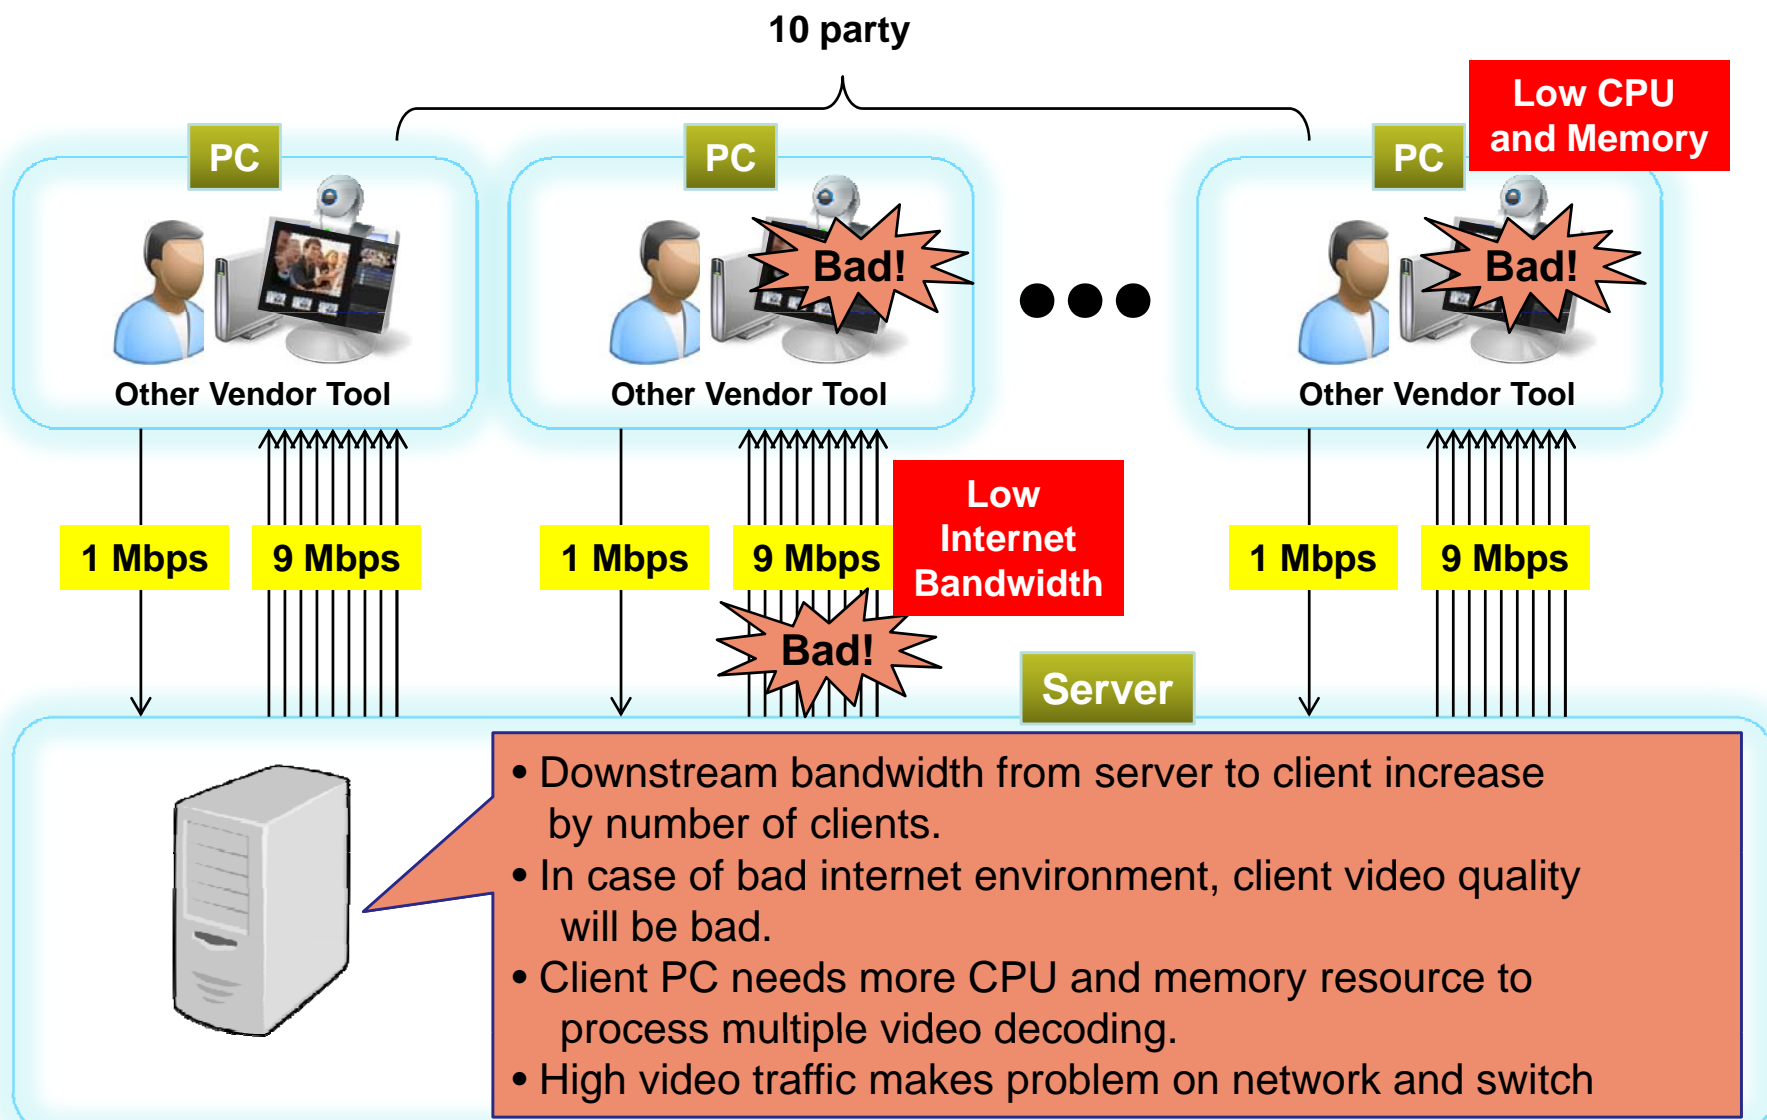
10 party

PC

Other Vendor Tool

PC

Bad!

Other Vendor Tool

PC

Low CPU and Memory

Bad!

Other Vendor Tool

1 Mbps

9 Mbps

1 Mbps

9 Mbps

Low Internet Bandwidth

Bad!

1 Mbps

9 Mbps

Server

• Downstream bandwidth from server to client increase by number of clients.
• In case of bad internet environment, client video quality will be bad.
• Client PC needs more CPU and memory resource to process multiple video decoding.
• High video traffic makes problem on network and switch